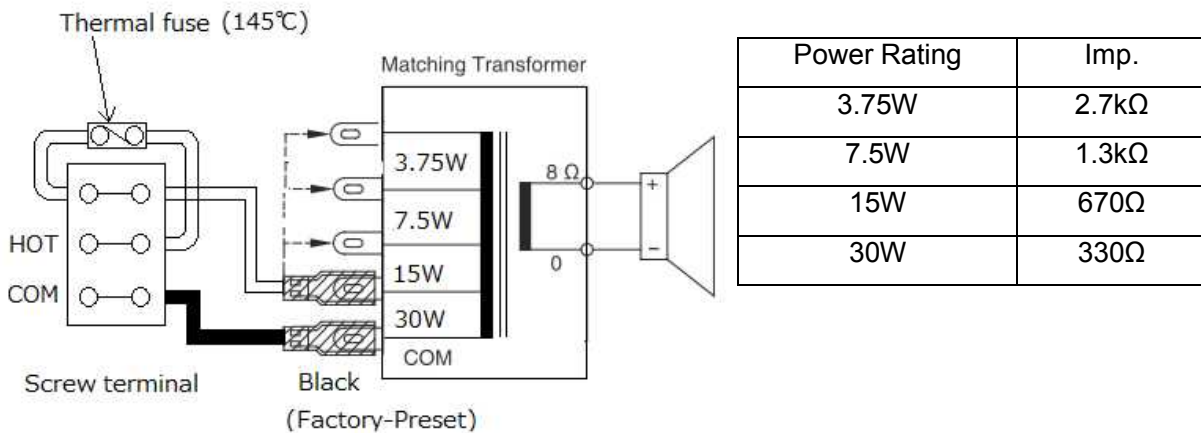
Thermal fuse (145℃)

Matching Transformer

3.75W

7.5W

15W

30W

COM

8 Ω

0

+

−

HOT

COM

Screw terminal

Black

(Factory-Preset)

| Power Rating | Imp. |
|---|---|
| 3.75W | 2.7kΩ |
| 7.5W | 1.3kΩ |
| 15W | 670Ω |
| 30W | 330Ω |